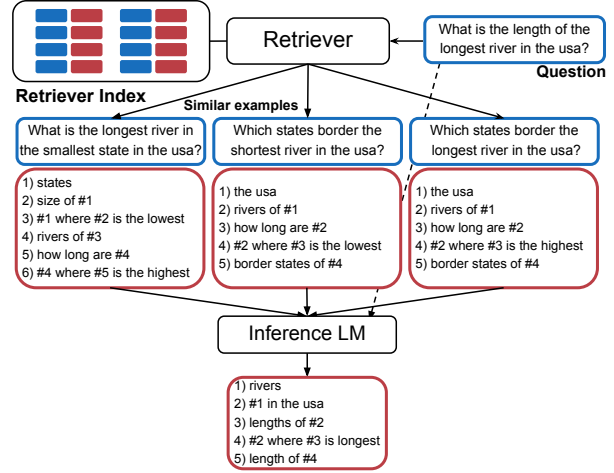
Retriever

What is the length of the longest river in the usa?

Question

Retriever Index

Similar examples

What is the longest river in the smallest state in the usa?

Which states border the shortest river in the usa?

Which states border the longest river in the usa?

1) states
2) size of #1
3) #1 where #2 is the lowest
4) rivers of #3
5) how long are #4
6) #4 where #5 is the highest

1) the usa
2) rivers of #1
3) how long are #2
4) #2 where #3 is the lowest
5) border states of #4

1) the usa
2) rivers of #1
3) how long are #2
4) #2 where #3 is the highest
5) border states of #4

Inference LM

1) rivers
2) #1 in the usa
3) lengths of #2
4) #2 where #3 is longest
5) length of #4